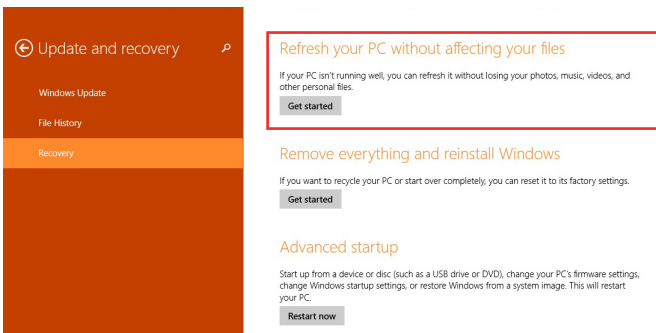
Update and recovery

Windows Update

File History

Recovery

Refresh your PC without affecting your files

If your PC isn't running well, you can refresh it without losing your photos, music, videos, and other personal files.

Get started

Remove everything and reinstall Windows

If you want to recycle your PC or start over completely, you can reset it to its factory settings.

Get started

Advanced startup

Start up from a device or disc (such as a USB drive or DVD), change your PC's firmware settings, change Windows startup settings, or restore Windows from a system image. This will restart your PC.

Restart now